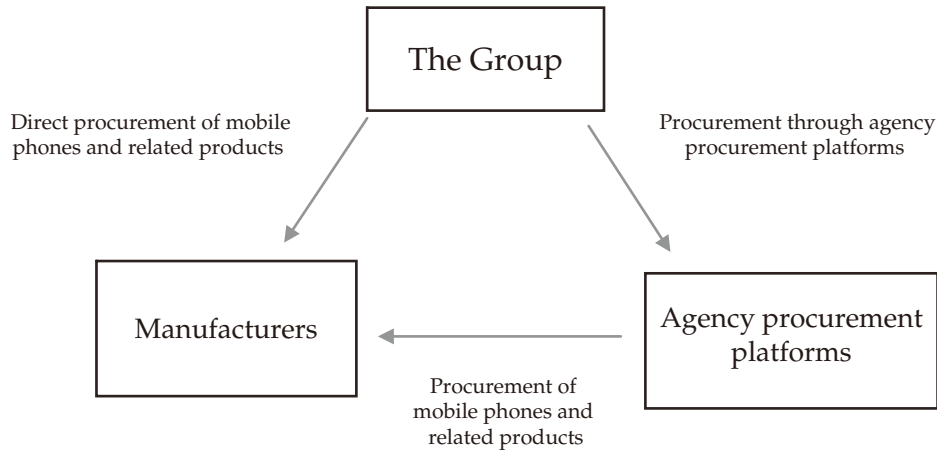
The Group

Direct procurement of mobile phones and related products

Procurement through agency procurement platforms

Manufacturers

Agency procurement platforms

Procurement of mobile phones and related products